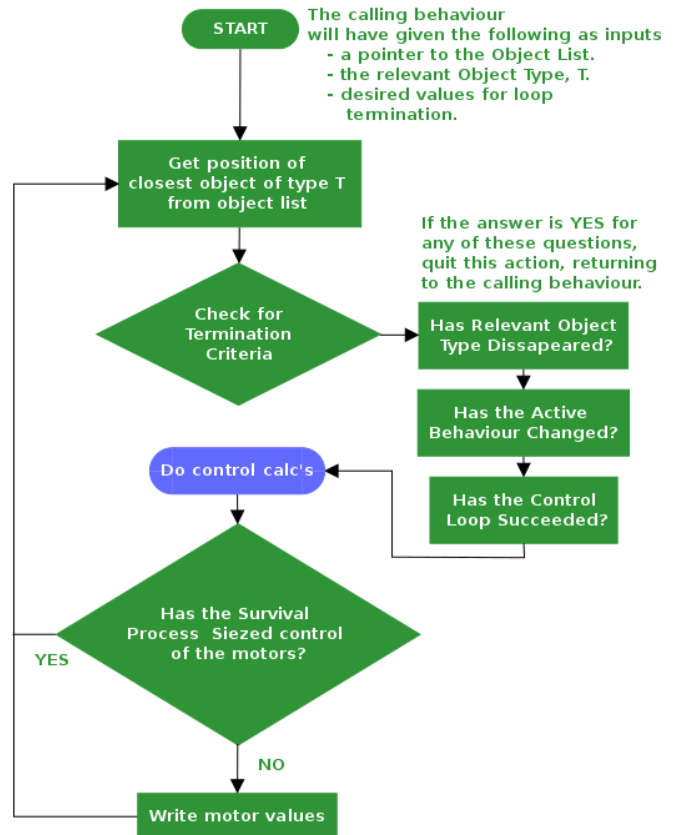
START

The calling behaviour will have given the following as inputs
- a pointer to the Object List.
- the relevant Object Type, T.
- desired values for loop termination.

Get position of closest object of type T from object list

If the answer is YES for any of these questions, quit this action, returning to the calling behaviour.

Check for Termination Criteria

Has Relevant Object Type Dissapeared?

Has the Active Behaviour Changed?

Has the Control Loop Succeeded?

Do control calc's

Has the Survival Process Siezed control of the motors?

YES

NO

Write motor values